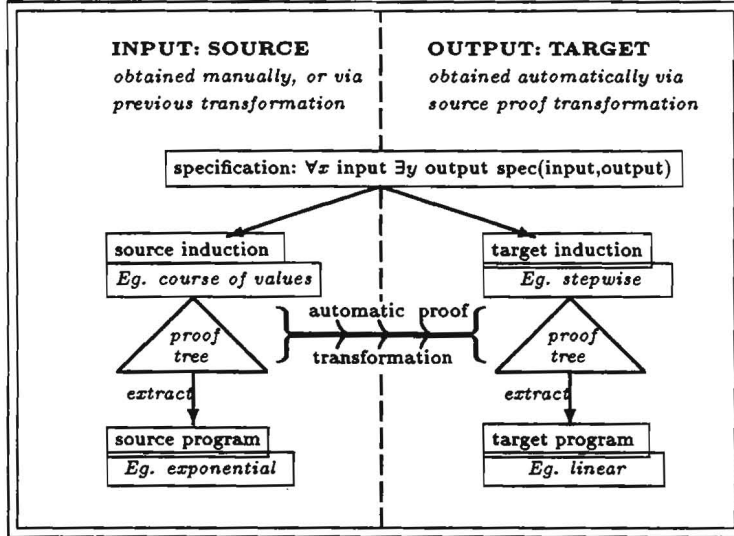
INPUT: SOURCE
obtained manually, or via previous transformation

OUTPUT: TARGET
obtained automatically via source proof transformation

specification: $\forall x$ input $\exists y$ output spec(input,output)

source induction
Eg. course of values

target induction
Eg. stepwise

proof tree

automatic proof transformation

proof tree

extract

extract

source program
Eg. exponential

target program
Eg. linear